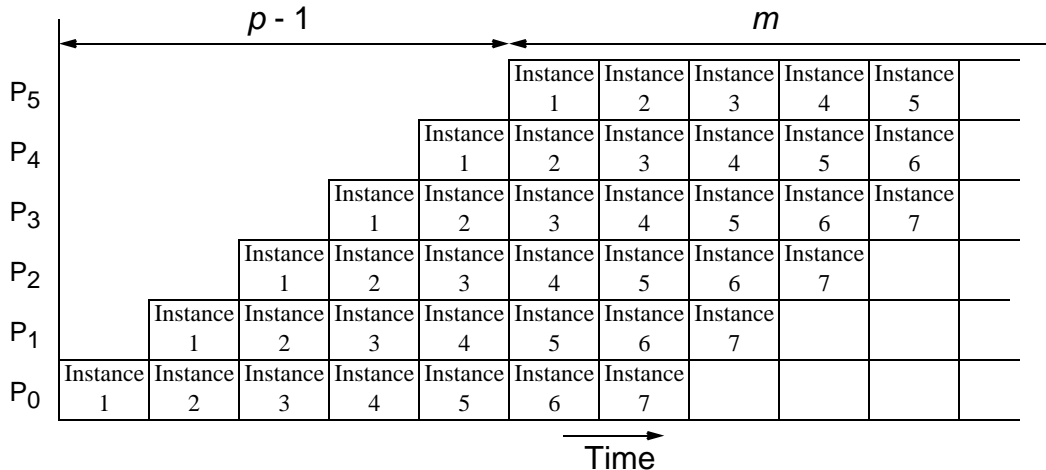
$p$ - 1

$m$

| | | | | | | | | | | | |
|---|---|---|---|---|---|---|---|---|---|---|---|
| $P_5$ | | | | | | Instance 1 | Instance 2 | Instance 3 | Instance 4 | Instance 5 | |
| $P_4$ | | | | | Instance 1 | Instance 2 | Instance 3 | Instance 4 | Instance 5 | Instance 6 | |
| $P_3$ | | | | Instance 1 | Instance 2 | Instance 3 | Instance 4 | Instance 5 | Instance 6 | Instance 7 | |
| $P_2$ | | | Instance 1 | Instance 2 | Instance 3 | Instance 4 | Instance 5 | Instance 6 | Instance 7 | | |
| $P_1$ | | Instance 1 | Instance 2 | Instance 3 | Instance 4 | Instance 5 | Instance 6 | Instance 7 | | | |
| $P_0$ | Instance 1 | Instance 2 | Instance 3 | Instance 4 | Instance 5 | Instance 6 | Instance 7 | | | | |

Time